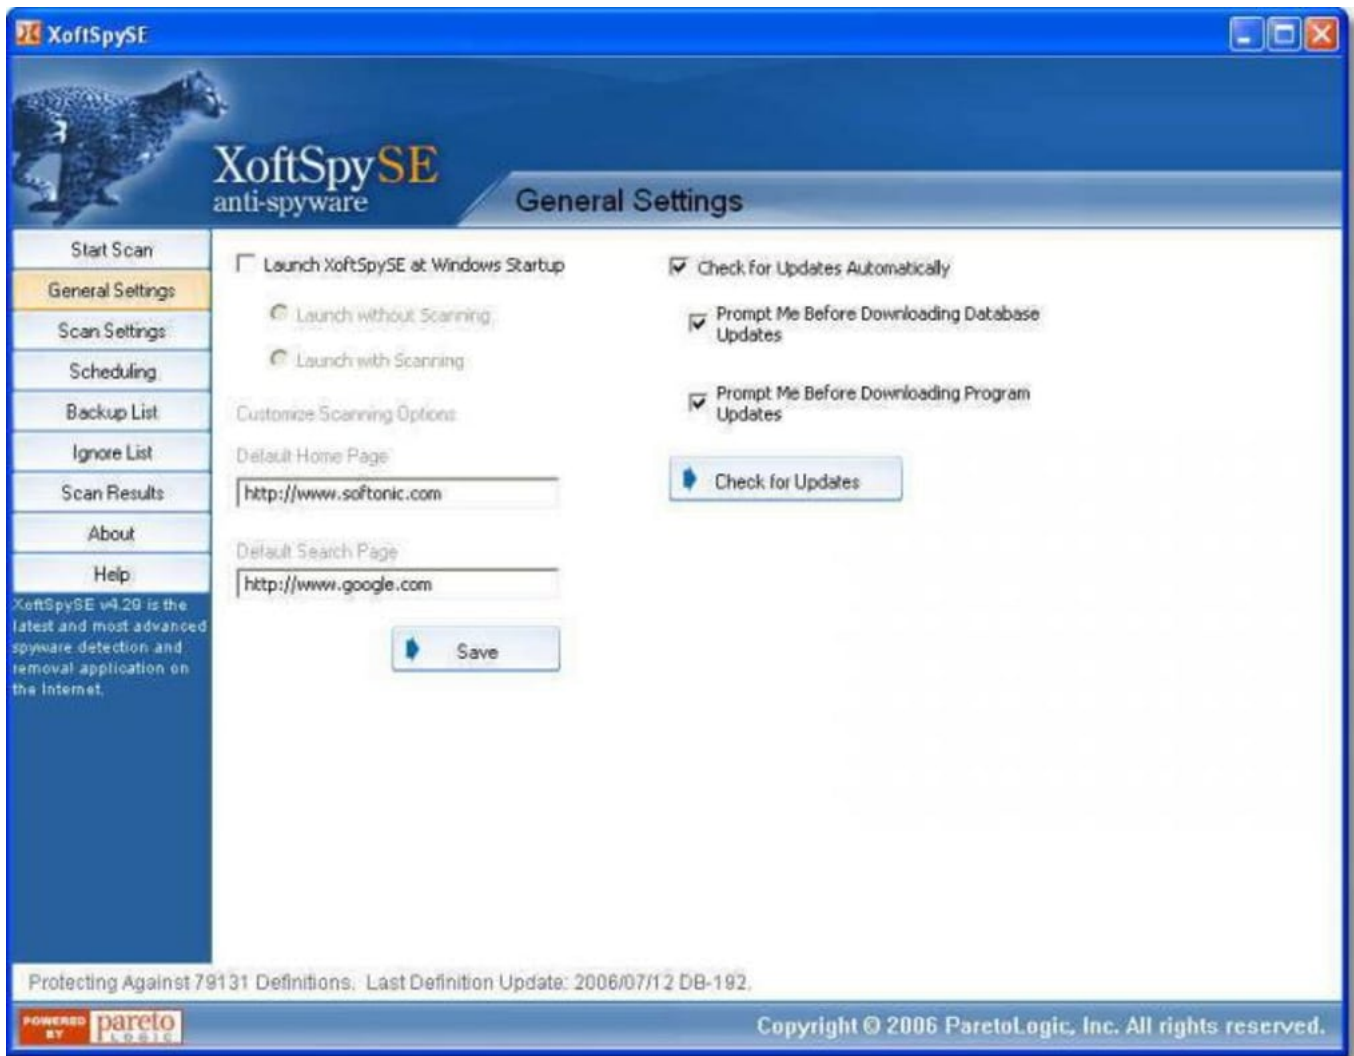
XoftSpySE

XoftSpySE
anti-spyware

General Settings

Start Scan
General Settings
Scan Settings
Scheduling
Backup List
Ignore List
Scan Results
About
Help

XoftSpySE v4.20 is the latest and most advanced spyware detection and removal application on the Internet.

Launch XoftSpySE at Windows Startup

Launch without Scanning

Launch with Scanning

Customize Scanning Options

Default Home Page

http://www.softonic.com

Default Search Page

http://www.google.com

Save

Check for Updates Automatically

Prompt Me Before Downloading Database Updates

Prompt Me Before Downloading Program Updates

Check for Updates

Protecting Against 79131 Definitions. Last Definition Update: 2006/07/12 DB-192.

POWERED BY pareto LOGIC

Copyright © 2006 ParetoLogic, Inc. All rights reserved.